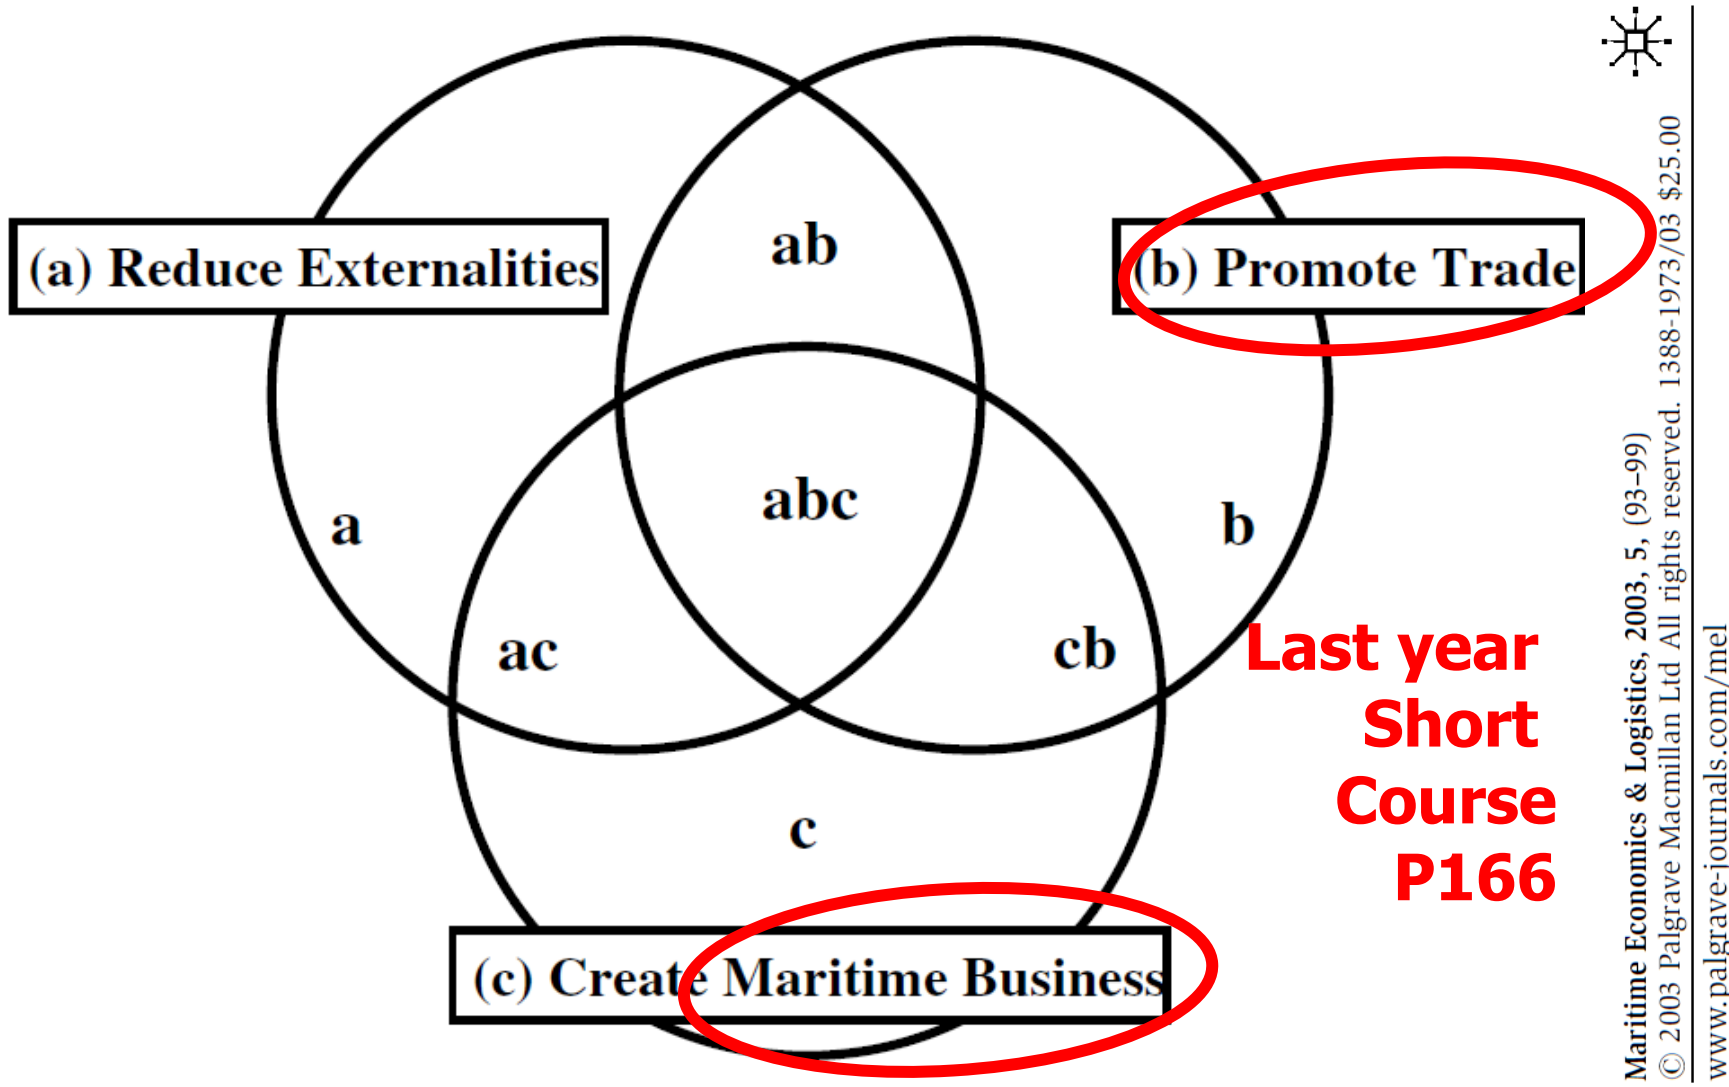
(a) Reduce Externalities

ab

(b) Promote Trade

abc

a

b

ac

cb

c

(c) Create Maritime Business

Last year Short Course P166

Maritime Economics & Logistics, 2003, 5, (93–99)
© 2003 Palgrave Macmillan Ltd All rights reserved. 1388-1973/03 $25.00
www.palgrave-journals.com/mel